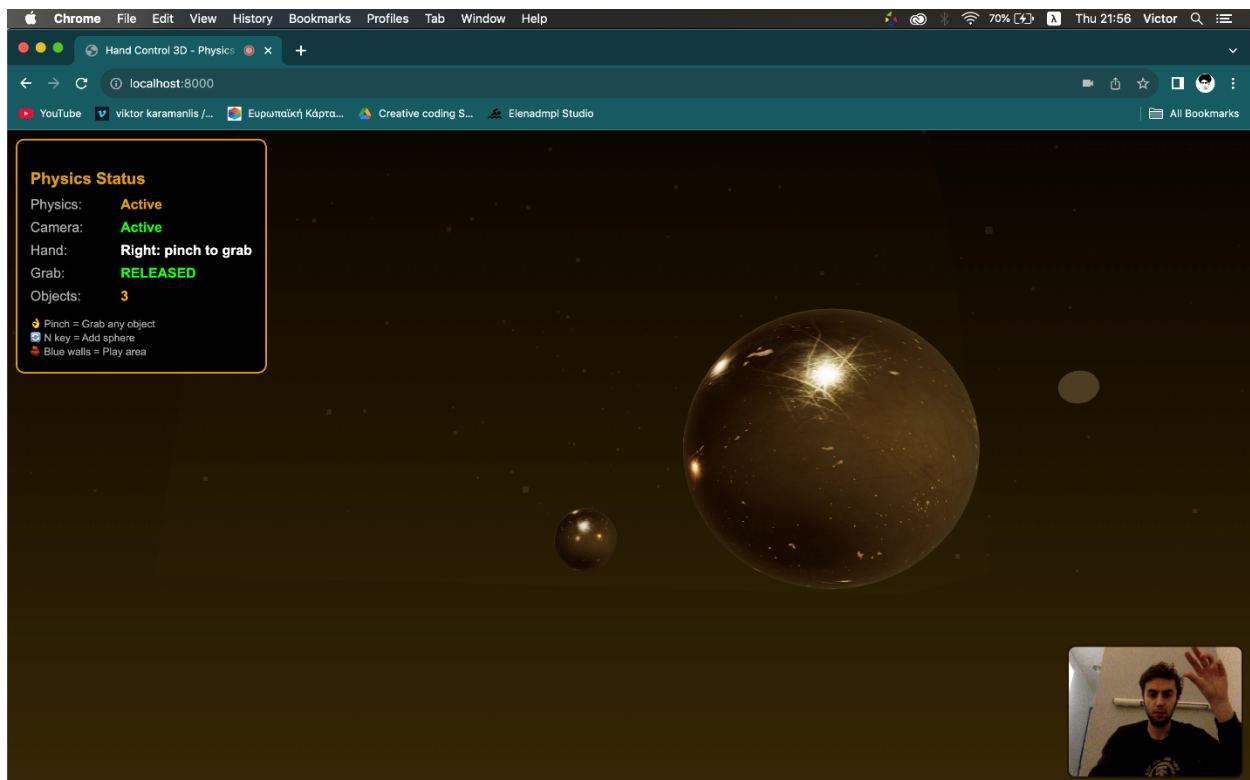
Chrome File Edit View History Bookmarks Profiles Tab Window Help 70% Thu 21:56 Victor

Hand Control 3D - Physics

localhost:8000

YouTube viktor karamanlis /... Ευρωπαϊκή Κάρτα... Creative coding S... Elenadmpl Studio All Bookmarks

Physics Status

| | |
|---|---|
| Physics: | Active |
| Camera: | Active |
| Hand: | Right: pinch to grab |
| Grab: | RELEASED |
| Objects: | 3 |

👌 Pinch = Grab any object
🔄 N key = Add sphere
🧱 Blue walls = Play area